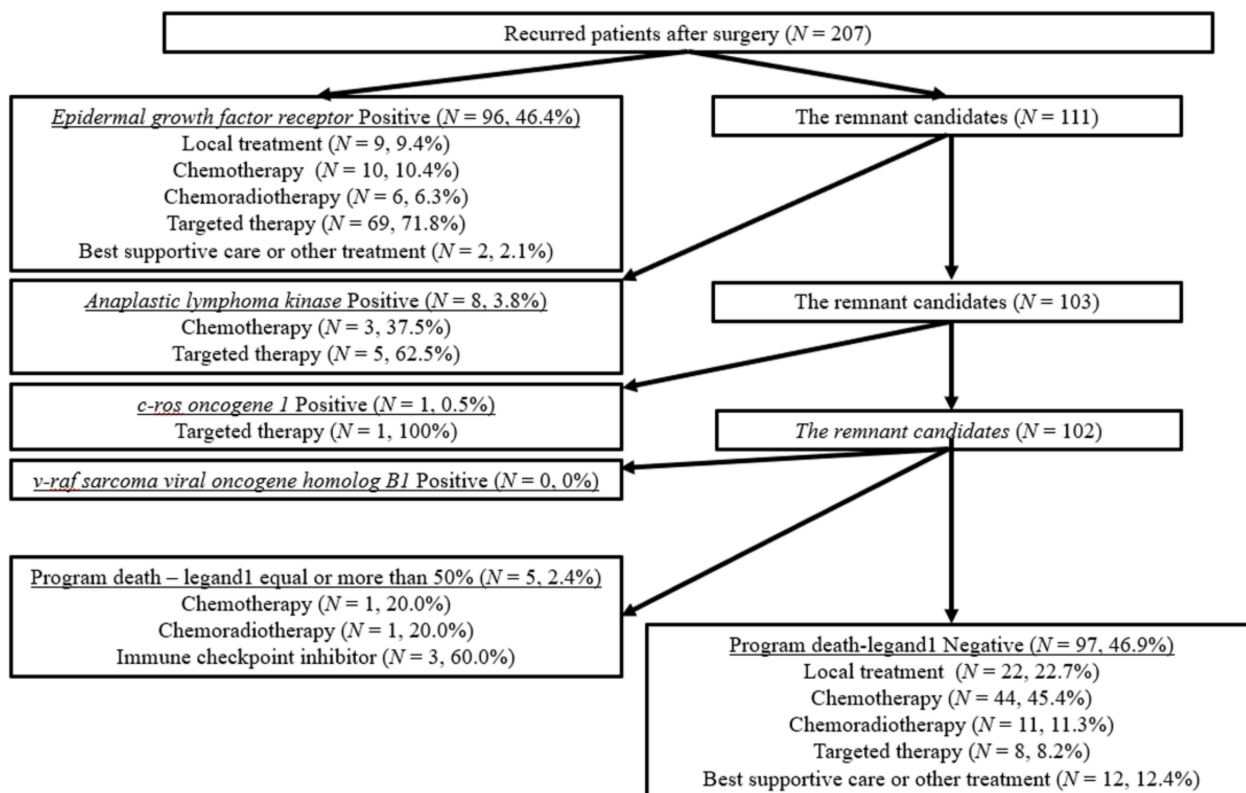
Recurred patients after surgery ($N = 207$)

Epidermal growth factor receptor Positive ($N = 96$, 46.4%)
Local treatment ($N = 9$, 9.4%)
Chemotherapy ($N = 10$, 10.4%)
Chemoradiotherapy ($N = 6$, 6.3%)
Targeted therapy ($N = 69$, 71.8%)
Best supportive care or other treatment ($N = 2$, 2.1%)

The remnant candidates ($N = 111$)

Anaplastic lymphoma kinase Positive ($N = 8$, 3.8%)
Chemotherapy ($N = 3$, 37.5%)
Targeted therapy ($N = 5$, 62.5%)

The remnant candidates ($N = 103$)

c-ros oncogene 1 Positive ($N = 1$, 0.5%)
Targeted therapy ($N = 1$, 100%)

The remnant candidates ($N = 102$)

v-raf sarcoma viral oncogene homolog B1 Positive ($N = 0$, 0%)

Program death – legand1 equal or more than 50% ($N = 5$, 2.4%)
Chemotherapy ($N = 1$, 20.0%)
Chemoradiotherapy ($N = 1$, 20.0%)
Immune checkpoint inhibitor ($N = 3$, 60.0%)

Program death-legand1 Negative ($N = 97$, 46.9%)
Local treatment ($N = 22$, 22.7%)
Chemotherapy ($N = 44$, 45.4%)
Chemoradiotherapy ($N = 11$, 11.3%)
Targeted therapy ($N = 8$, 8.2%)
Best supportive care or other treatment ($N = 12$, 12.4%)